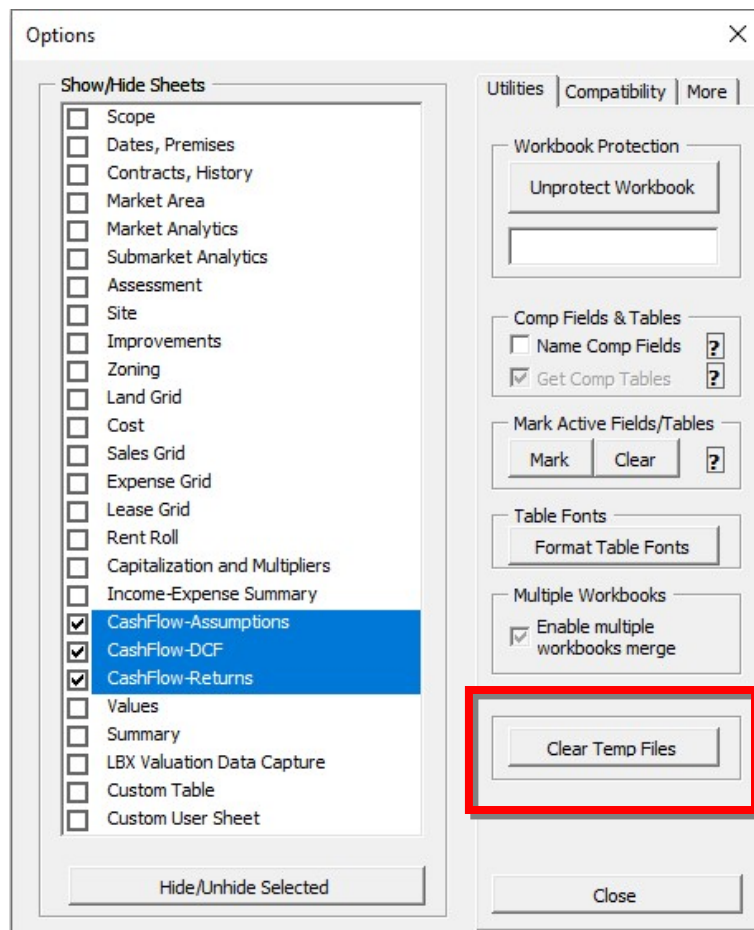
Options

Show/Hide Sheets

Scope
Dates, Premises
Contracts, History
Market Area
Market Analytics
Submarket Analytics
Assessment
Site
Improvements
Zoning
Land Grid
Cost
Sales Grid
Expense Grid
Lease Grid
Rent Roll
Capitalization and Multipliers
Income-Expense Summary
CashFlow-Assumptions
CashFlow-DCF
CashFlow-Returns
Values
Summary
LBX Valuation Data Capture
Custom Table
Custom User Sheet

Hide/Unhide Selected

Utilities | Compatibility | More

Workbook Protection
Unprotect Workbook

Comp Fields & Tables
Name Comp Fields ?
Get Comp Tables ?

Mark Active Fields/Tables
Mark | Clear ?

Table Fonts
Format Table Fonts

Multiple Workbooks
Enable multiple workbooks merge

Clear Temp Files

Close